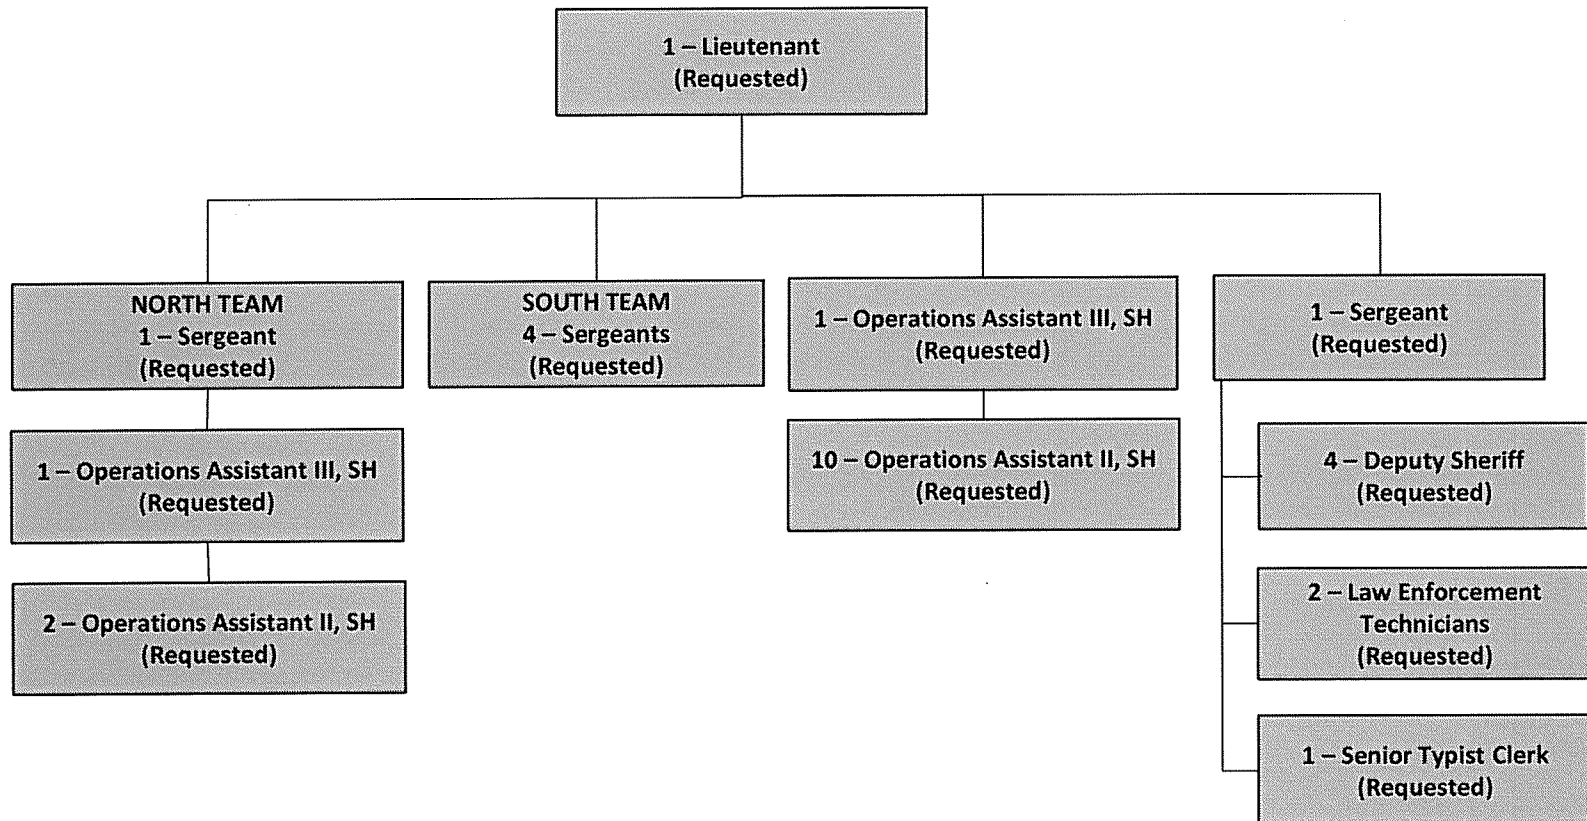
1 – Lieutenant
(Requested)

NORTH TEAM
1 – Sergeant
(Requested)

1 – Operations Assistant III, SH
(Requested)

2 – Operations Assistant II, SH
(Requested)

SOUTH TEAM
4 – Sergeants
(Requested)

1 – Operations Assistant III, SH
(Requested)

10 – Operations Assistant II, SH
(Requested)

1 – Sergeant
(Requested)

4 – Deputy Sheriff
(Requested)

2 – Law Enforcement Technicians
(Requested)

1 – Senior Typist Clerk
(Requested)